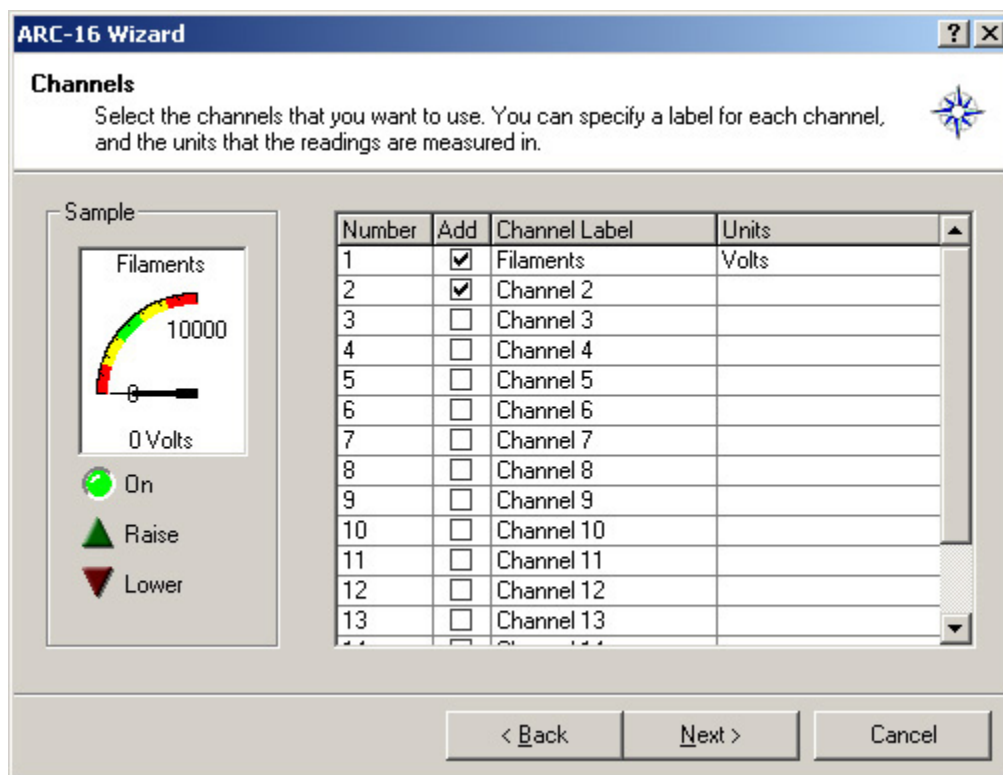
ARC-16 Wizard

? X

**Channels**

Select the channels that you want to use. You can specify a label for each channel, and the units that the readings are measured in.

Sample

Filaments

10000

0

0 Volts

On

Raise

Lower

| Number | Add | Channel Label | Units |
|---|---|---|---|
| 1 | ☑ | Filaments | Volts |
| 2 | ☑ | Channel 2 | |
| 3 | ☐ | Channel 3 | |
| 4 | ☐ | Channel 4 | |
| 5 | ☐ | Channel 5 | |
| 6 | ☐ | Channel 6 | |
| 7 | ☐ | Channel 7 | |
| 8 | ☐ | Channel 8 | |
| 9 | ☐ | Channel 9 | |
| 10 | ☐ | Channel 10 | |
| 11 | ☐ | Channel 11 | |
| 12 | ☐ | Channel 12 | |
| 13 | ☐ | Channel 13 | |
| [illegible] | ☐ | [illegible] | |

< Back

Next >

Cancel